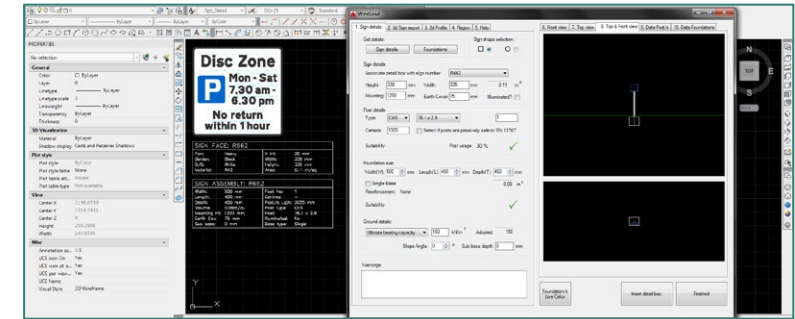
Disc Zone

P

Mon - Sat
7.30 am -
6.30 pm

No return
within 1 hour

SIGN FACE: R662

SIGN ASSEMBLY: R662

PROPERTIES

No selection

General

Color ByLayer
Layer 0
Linetype ByLayer
Linetype scale 1
Lineweight ByLayer
Transparency ByLayer
Thickness 0

3D Visualization

Material ByLayer
Shadow display Casts and Receives Shadows

Plot style

Plot style ByColor
Plot style table None
Plot table att... Model
Plot table type Not available

View

Center X
Center Y
Center Z 0
Height
Width

Misc

Annotation sc... 1:1
UCS icon On Yes
UCS icon at o... Yes
UCS per viewp... Yes
UCS Name
Visual Style 2D Wireframe

1. Sign details | 2. 3d Sign mount | 3. 2d Profile | 4. Region | 5. Help

Get details:
Sign details | Foundations

Sign shape selection:

Sign details
Associate detail box with sign number: R662
Height: 330 mm Width: 335 mm 0.11 $m^2$
Mounting: 2100 mm Earth Cover: 75 mm Illuminated?

Post details
Type: CHS 76.1 x 2.9
Centers: 1500 Select if posts are passively safe to 'EN 12767'
Suitability: Post usage: 30 %

Foundation size
Width(X): 500 mm Length(L): 400 mm Depth(T): 450 mm
Single Base 0.09 $m^3$
Reinforcement: None
Suitability:

Ground details:
Ultimate bearing capacity 150 kN/$m^2$ Adjusted: 150
Slope Angle: 0 ° Sub-base depth: 0 mm

Warnings:

6. Front view | 7. Top view | 8. Top & Front view | 9. Data Post(s) | 10. Data Foundations

Foundations Live Calcs | Insert detail box | Finished

TOP
N
E
S
W